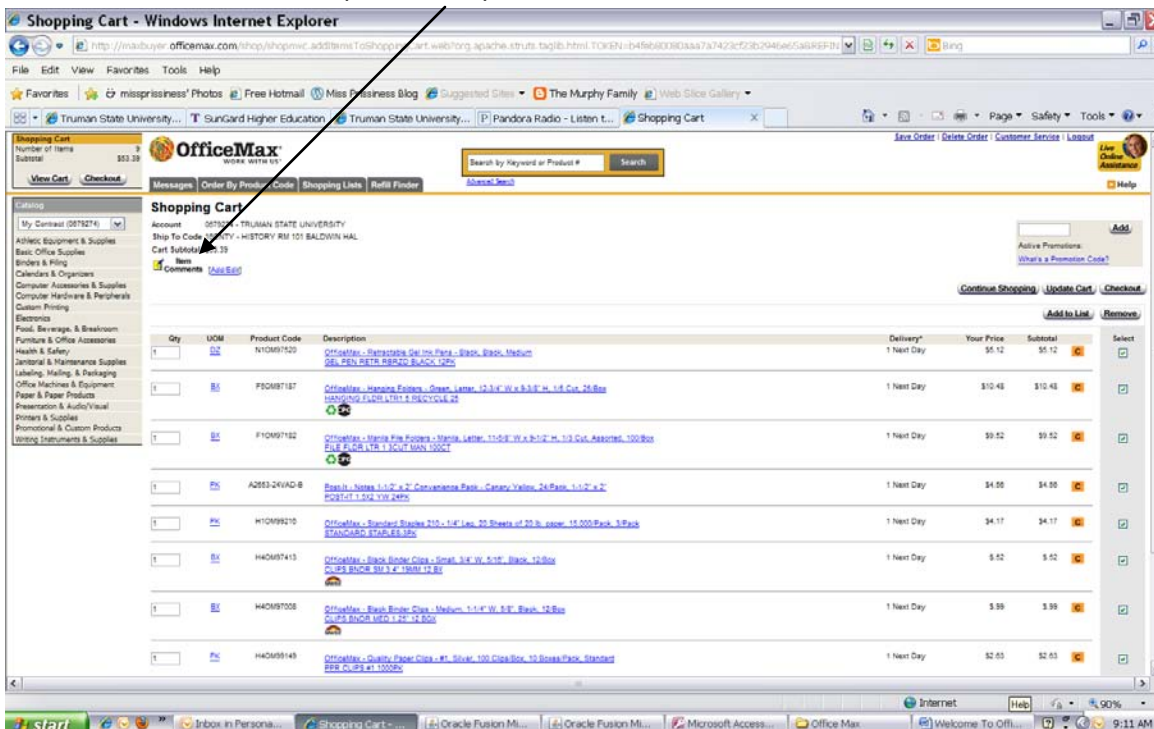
Shopping Cart - Windows Internet Explorer

http://maxbuyer.officemax.com/shop/shopmvc.addItemsToShoppingCart.web?org.apache.struts.taglib.html.TOKEN=b4febd0080aaa7a7423cf23b2946e65a6REFIN

Bing

File Edit View Favorites Tools Help

Favorites | misspinksprincess' Photos | Free Hotmail | Miss Prissiness Blog | Suggested Sites | The Murphy Family | Web Slice Gallery

Truman State University... | SunGard Higher Education | Truman State University... | Pandora Radio - Listen t... | Shopping Cart

Page | Safety | Tools

Shopping Cart
Number of Items 9
Subtotal $53.39
View Cart | Checkout

OfficeMax
WORK WITH US

Search by Keyword or Product # | Search
Advanced Search

Save Order | Delete Order | Customer Service | Logout

Live Online Assistance

Help

Messages | Order By Product Code | Shopping Lists | Refill Finder

Catalog
My Contract (0879274)
Athletic Equipment & Supplies
Basic Office Supplies
Binders & Filing
Calendars & Organizers
Computer Accessories & Supplies
Computer Hardware & Peripherals
Custom Printing
Electronics
Food, Beverage, & Breakroom
Furniture & Office Accessories
Health & Safety
Janitorial & Maintenance Supplies
Labeling, Mailing, & Packaging
Office Machines & Equipment
Paper & Paper Products
Presentation & Audio/Visual
Printers & Supplies
Promotional & Custom Products
Writing Instruments & Supplies

Shopping Cart
Account 0879274 - TRUMAN STATE UNIVERSITY
Ship To Code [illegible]TY - HISTORY RM 101 BALDWIN HAL
Cart Subtotal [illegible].39
Item Comments [Add/Edit]

Add
Active Promotions:
What's a Promotion Code?

Continue Shopping | Update Cart | Checkout

Add to List | Remove

| Qty | UOM | Product Code | Description | Delivery* | Your Price | Subtotal | Select |
|---|---|---|---|---|---|---|---|
| 1 | DZ | N1OM97520 | OfficeMax - Retractable Gel Ink Pens - Black, Black, Medium GEL PEN RETR RBRZD BLACK 12PK | 1 Next Day | $5.12 | $5.12 | |
| 1 | BX | F5OM97187 | OfficeMax - Hanging Folders - Green, Letter, 12-3/4" W x 9-3/8" H, 1/5 Cut, 25/Box HANGING FLDR LTR1 5 RECYCLE 25 | 1 Next Day | $10.48 | $10.48 | |
| 1 | BX | F1OM97182 | OfficeMax - Manila File Folders - Manila, Letter, 11-5/8" W x 9-1/2" H, 1/3 Cut, Assorted, 100/Box FILE FLDR LTR 1 3CUT MAN 100CT | 1 Next Day | $9.52 | $9.52 | |
| 1 | PK | A2653-24VAD-B | Post-it - Notes 1-1/2" x 2" Convenience Pack - Canary Yellow, 24/Pack, 1-1/2" x 2" POST-IT 1.5X2 YW 24PK | 1 Next Day | $4.88 | $4.88 | |
| 1 | PK | H1OM99210 | OfficeMax - Standard Staples 210 - 1/4" Leg, 20 Sheets of 20 lb. paper, 15,000/Pack, 3/Pack STANDARD STAPLES 3PK | 1 Next Day | $4.17 | $4.17 | |
| 1 | BX | H4OM97413 | OfficeMax - Black Binder Clips - Small, 3/4" W, 5/16", Black, 12/Box CLIPS BNDR SM 3 4" 19MM 12 BX | 1 Next Day | $.52 | $.52 | |
| 1 | BX | H4OM97008 | OfficeMax - Black Binder Clips - Medium, 1-1/4" W, 5/8", Black, 12/Box CLIPS BNDR MED 1 25" 12 BOX | 1 Next Day | $.99 | $.99 | |
| 1 | PK | H4OM99149 | OfficeMax - Quality Paper Clips - #1, Silver, 100 Clips/Box, 10 Boxes/Pack, Standard PPR CLIPS #1 1000PK | 1 Next Day | $2.63 | $2.63 | |

Internet | 90%

start | Inbox in Persona... | Shopping Cart - ... | Oracle Fusion Mi... | Oracle Fusion Mi... | Microsoft Access... | Office Max | Welcome To Offi... | 9:11 AM